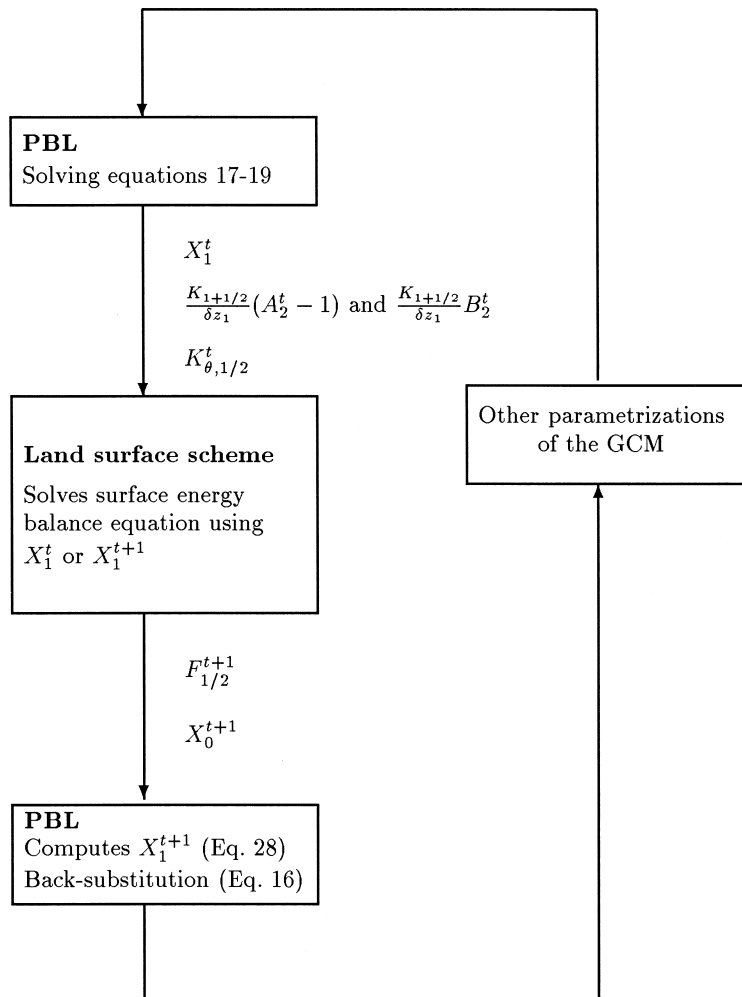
**PBL**
Solving equations 17-19

$X_1^t$

$\frac{K_{1+1/2}}{\delta z_1}(A_2^t - 1)$ and $\frac{K_{1+1/2}}{\delta z_1}B_2^t$

$K_{\theta,1/2}^t$

**Land surface scheme**
Solves surface energy balance equation using $X_1^t$ or $X_1^{t+1}$

Other parametrizations of the GCM

$F_{1/2}^{t+1}$

$X_0^{t+1}$

**PBL**
Computes $X_1^{t+1}$ (Eq. 28)
Back-substitution (Eq. 16)